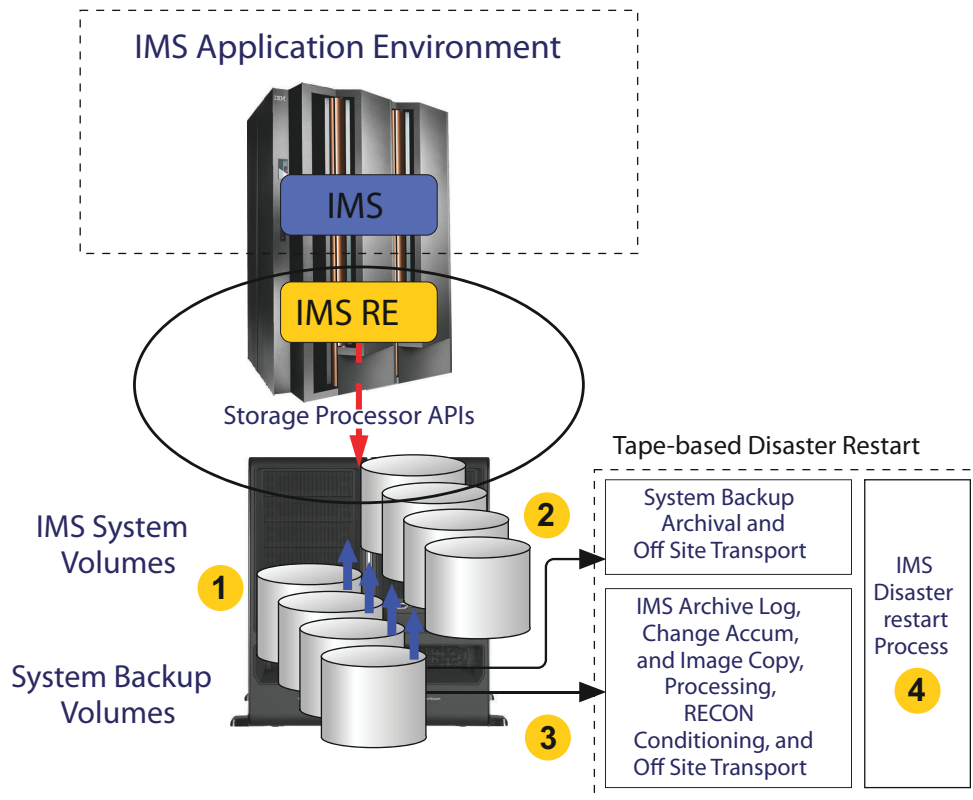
IMS Application Environment

IMS

IMS RE

Storage Processor APIs

Tape-based Disaster Restart

IMS System Volumes

1

2

System Backup Archival and Off Site Transport

IMS Archive Log, Change Accum, and Image Copy, Processing, RECON Conditioning, and Off Site Transport

IMS Disaster restart Process

4

System Backup Volumes

3